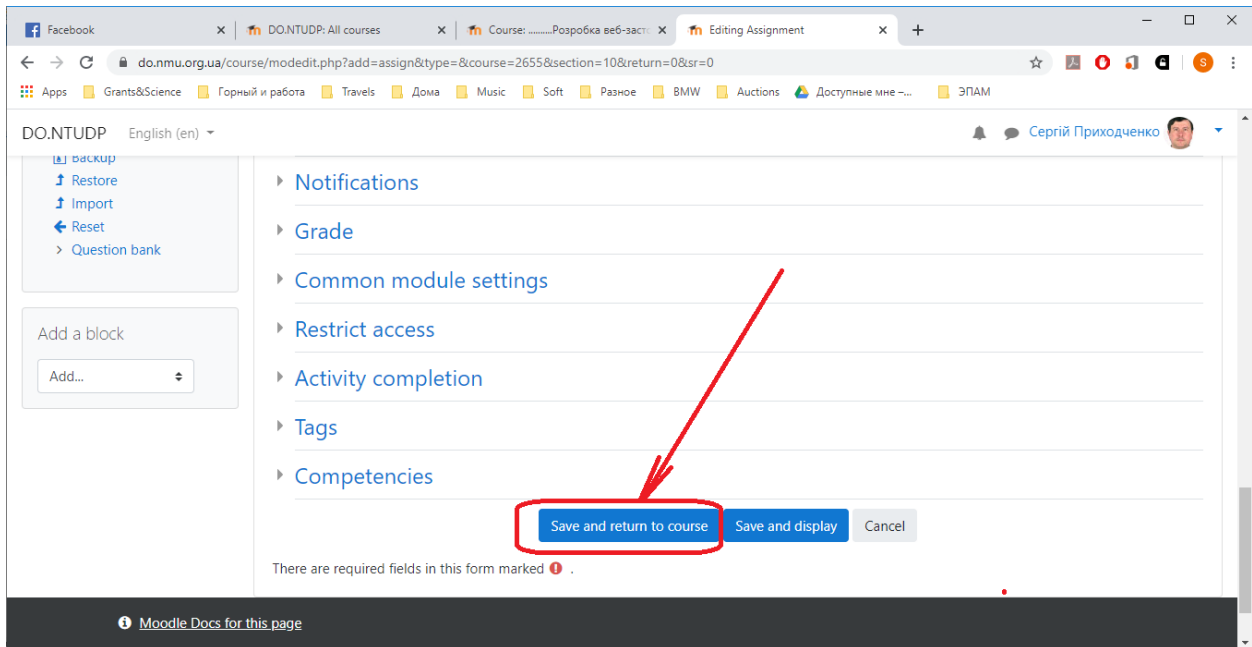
Facebook
DO.NTUDP: All courses
Course: .........Розробка веб-застс
Editing Assignment
+

do.nmu.org.ua/course/modedit.php?add=assign&type=&course=2655&section=10&return=0&sr=0

Apps Grants&Science Горный и работа Travels Дома Music Soft Разное BMW Auctions Доступные мне –... ЭПАМ

DO.NTUDP English (en)
Сергій Приходченко

Backup
Restore
Import
Reset
Question bank

Add a block
Add...

Notifications
Grade
Common module settings
Restrict access
Activity completion
Tags
Competencies

Save and return to course
Save and display
Cancel

There are required fields in this form marked .

Moodle Docs for this page